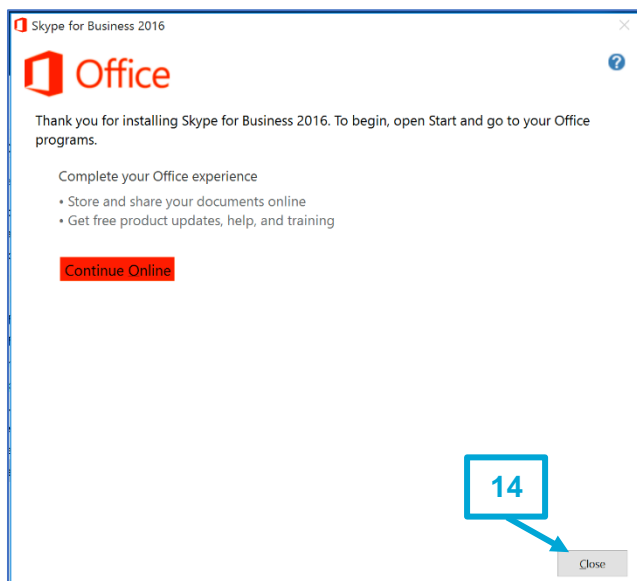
Skype for Business 2016

Office

?

Thank you for installing Skype for Business 2016. To begin, open Start and go to your Office programs.

Complete your Office experience

• Store and share your documents online
• Get free product updates, help, and training

Continue Online

14

Close